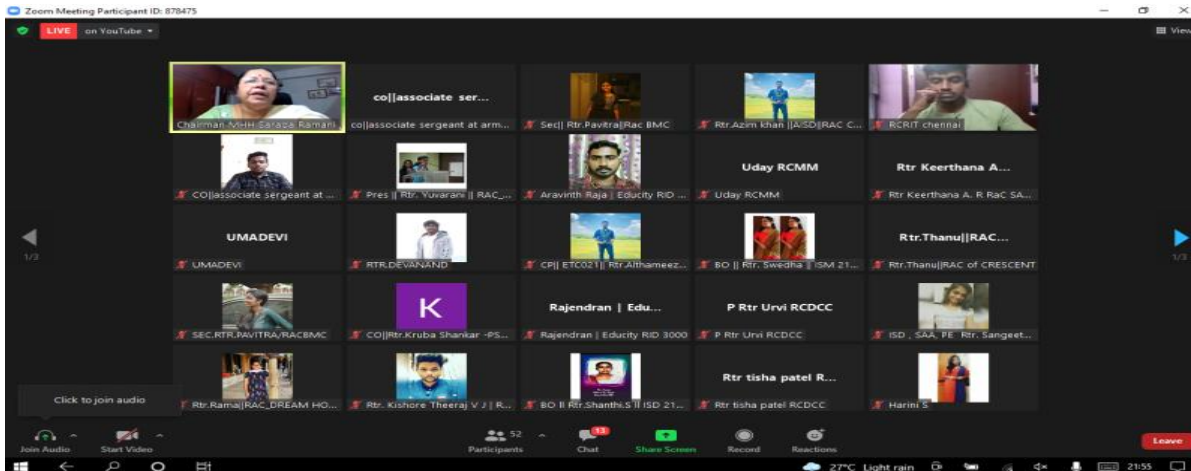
Zoom Meeting Participant ID: 878475

LIVE on YouTube

View

Chairman-MHH Saraba Ramani

co||associate ser...

co||associate sergeant at arm...

Sec|| Rtr.Pavitra|Rac BMC

Rtr.Azim khan ||ASD||RAC C...

RCRIT chennai

CO||associate sergeant at ...

Pres || Rtr. Yuvarani || RAC_...

Aravinth Raja | Educity RID ...

Uday RCMM

Uday RCMM

Rtr Keerthana A...

Rtr Keerthana A. R RaC SA...

1/3

UMADEVI

UMADEVI

RTR.DEVANAND

CP|| ETC021|| Rtr.Althameez...

BO || Rtr. Swedha || ISM 21...

Rtr.Thanu||RAC...

Rtr.Thanu||RAC of CRESCENT

1/3

SEC.RTR.PAVITRA/RACBMC

K

CO||Rtr.Kruba Shankar -PS...

Rajendran | Edu...

Rajendran | Educity RID 3000

P Rtr Urvi RCDCC

P Rtr Urvi RCDCC

ISD , SAA, PE Rtr. Sangeet...

Click to join audio

Rtr.Ramaj|RAC_DREAM HO...

Rtr. Kishore Theeraj V J | R...

BO || Rtr.Shanthi.S || ISD 21...

Rtr tisha patel R...

Rtr tisha patel RCDCC

Harini S

Join Audio

Start Video

52

Participants

13

Chat

Share Screen

Record

Reactions

Leave

27°C Light rain

21:55